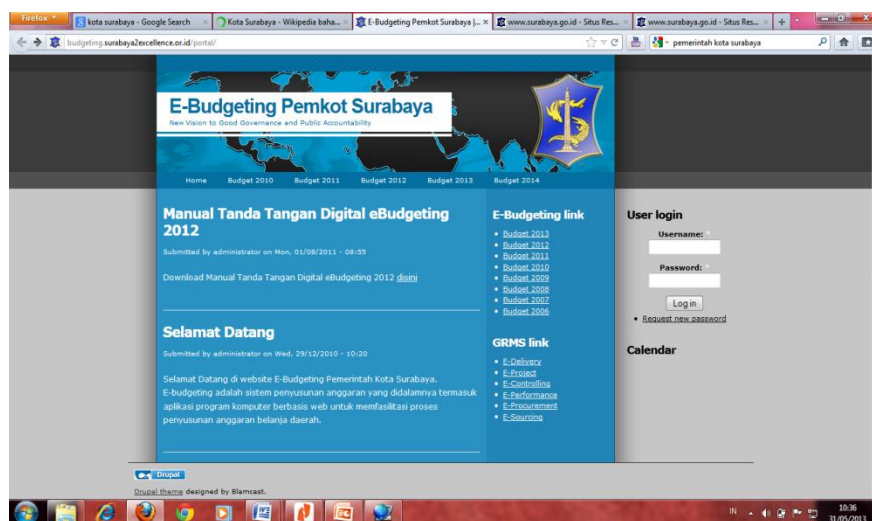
Firefox
kota surabaya - Google Search
Kota Surabaya - Wikipedia baha...
E-Budgeting Pemkot Surabaya |...
www.surabaya.go.id - Situs Res...
www.surabaya.go.id - Situs Res...
budgeting.surabaya2excellence.or.id/portal/
pemerintah kota surabaya

E-Budgeting Pemkot Surabaya
New Vision to Good Governance and Public Accountability

Home Budget 2010 Budget 2011 Budget 2012 Budget 2013 Budget 2014

Manual Tanda Tangan Digital eBudgeting 2012

Submitted by administrator on Mon, 01/08/2011 - 08:55

Download Manual Tanda Tangan Digital eBudgeting 2012 disini

Selamat Datang

Submitted by administrator on Wed, 29/12/2010 - 10:20

Selamat Datang di website E-Budgeting Pemerintah Kota Surabaya.
E-budgeting adalah sistem penyusunan anggaran yang didalamnya termasuk aplikasi program komputer berbasis web untuk memfasilitasi proses penyusunan anggaran belanja daerah.

E-Budgeting link
- Budget 2013
- Budget 2012
- Budget 2011
- Budget 2010
- Budget 2009
- Budget 2008
- Budget 2007
- Budget 2006

GRMS link
- E-Delivery
- E-Project
- E-Controlling
- E-Performance
- E-Procurement
- E-Sourcing

User login
Username: *
Password: *
Log in
- Request new password

Calendar

Drupal

Drupal theme designed by Blamcast.

IN 10:36 31/05/2013